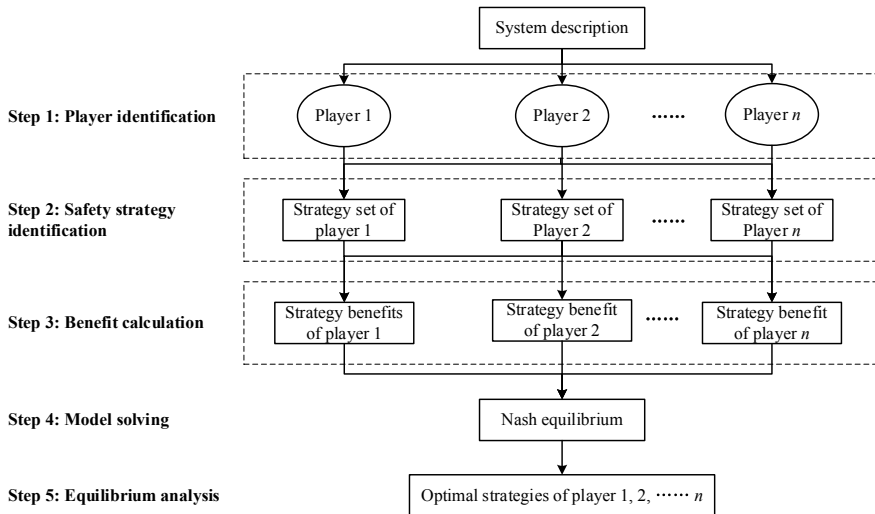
System description

Step 1: Player identification

Player 1

Player 2

……

Player $n$

Step 2: Safety strategy identification

Strategy set of player 1

Strategy set of Player 2

……

Strategy set of Player $n$

Step 3: Benefit calculation

Strategy benefits of player 1

Strategy benefit of player 2

……

Strategy benefit of player $n$

Step 4: Model solving

Nash equilibrium

Step 5: Equilibrium analysis

Optimal strategies of player 1, 2, …… $n$